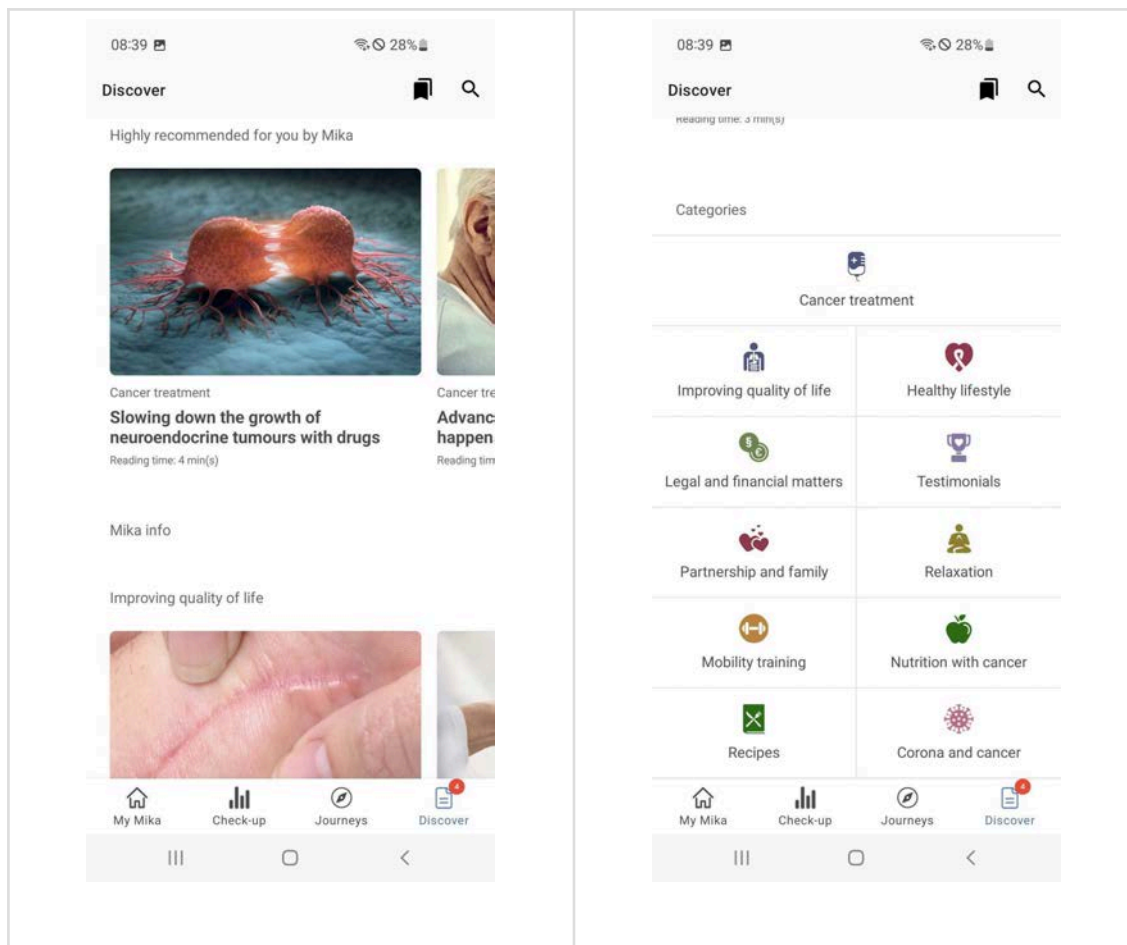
08:39 28%

Discover

Highly recommended for you by Mika

Cancer treatment

Slowing down the growth of neuroendocrine tumours with drugs

Reading time: 4 min(s)

Cancer tre

Advanc happen

Reading tim

Mika info

Improving quality of life

My Mika

Check-up

Journeys

4

Discover

08:39 28%

Discover

Reading time: 3 min(s)

Categories

Cancer treatment

Improving quality of life

Healthy lifestyle

Legal and financial matters

Testimonials

Partnership and family

Relaxation

Mobility training

Nutrition with cancer

Recipes

Corona and cancer

My Mika

Check-up

Journeys

4

Discover